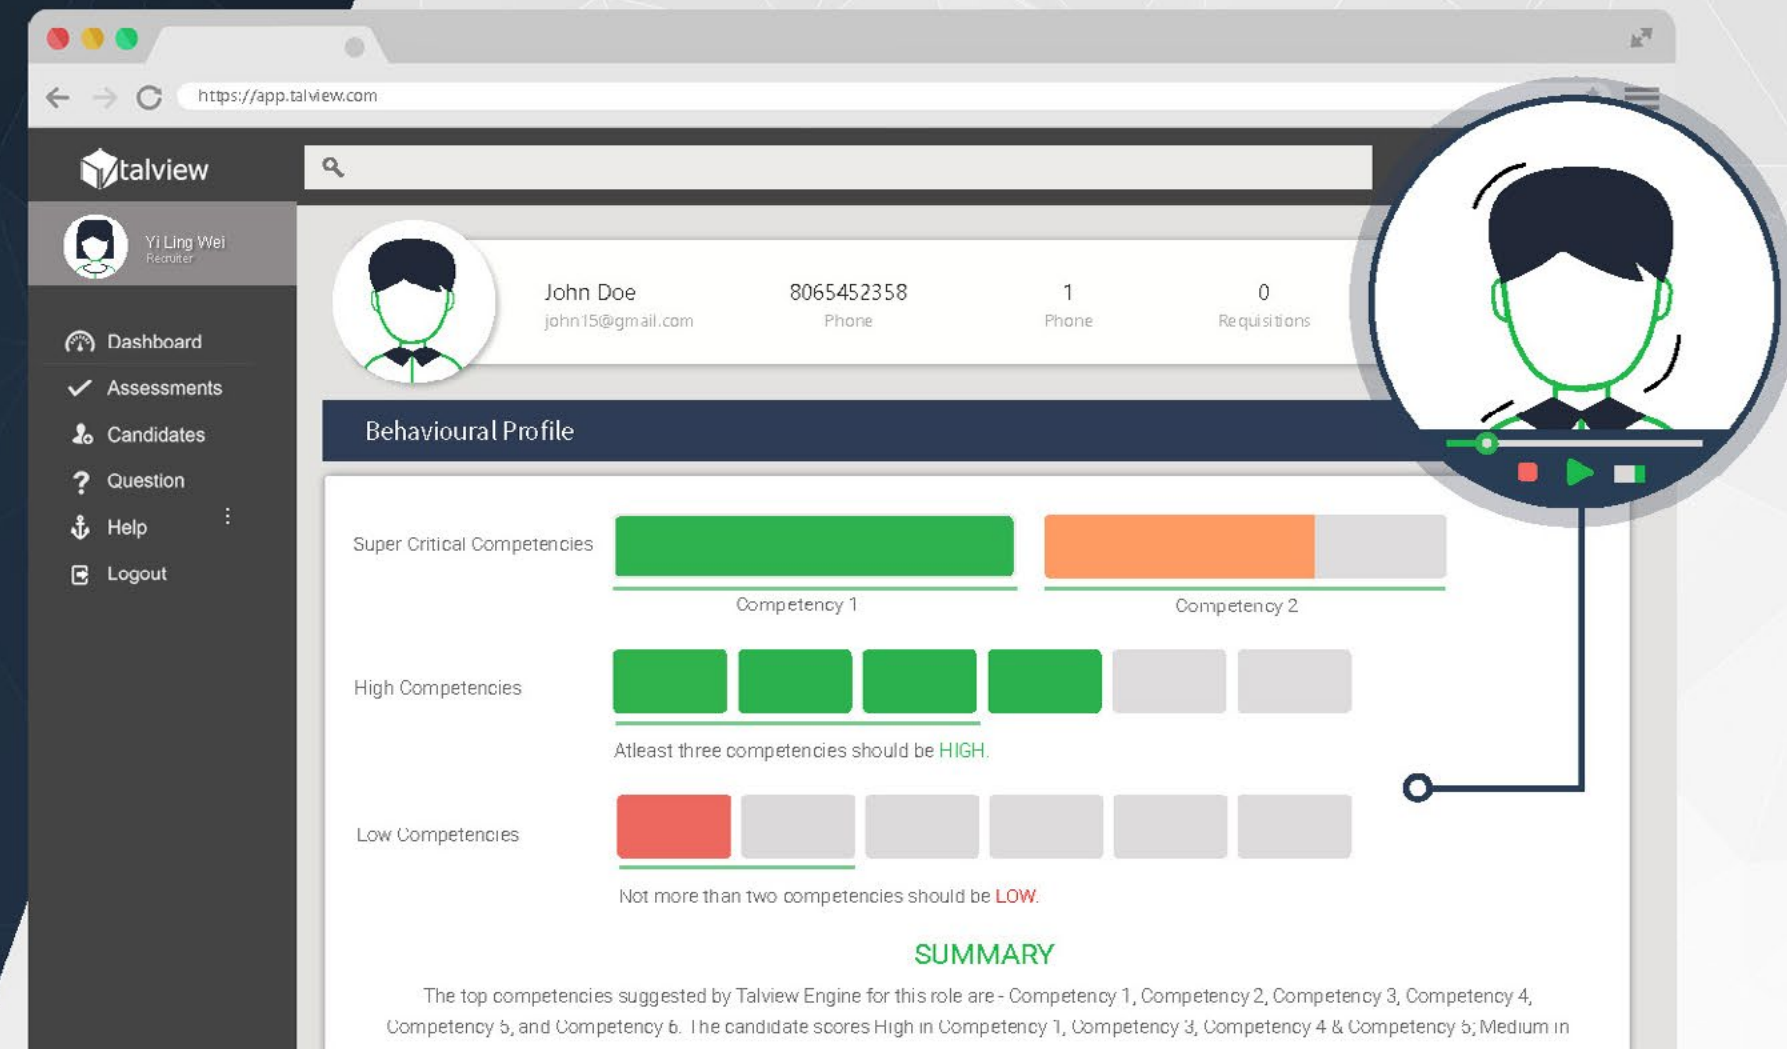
https://app.talview.com

talview

Yi Ling Wei
Recruiter

Dashboard
Assessments
Candidates
Question
Help
Logout

John Doe
john15@gmail.com

8065452358
Phone

1
Phone

0
Requisitions

Behavioural Profile

Super Critical Competencies

Competency 1

Competency 2

High Competencies

Atleast three competencies should be HIGH.

Low Competencies

Not more than two competencies should be LOW.

SUMMARY

The top competencies suggested by Talview Engine for this role are - Competency 1, Competency 2, Competency 3, Competency 4, Competency 5, and Competency 6. The candidate scores High in Competency 1, Competency 3, Competency 4 & Competency 5; Medium in